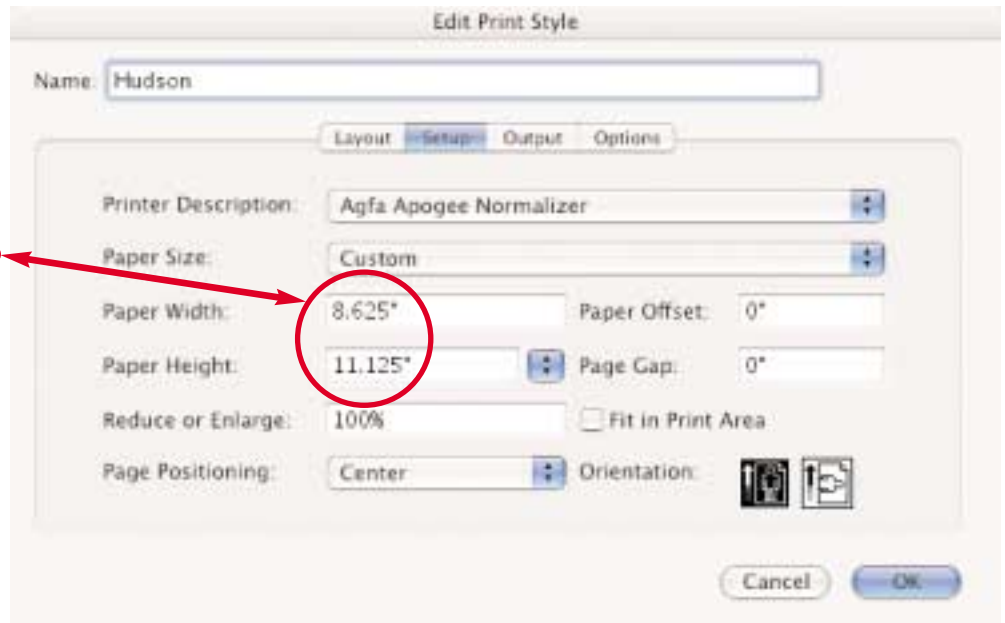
Edit Print Style

Name: Hudson

Layout Setup Output Options

Printer Description: Agfa Apogee Normalizer

Paper Size: Custom

Paper Width: 8.625" Paper Offset: 0"

Paper Height: 11.125" Page Gap: 0"

Reduce or Enlarge: 100% Fit in Print Area

Page Positioning: Center Orientation:

Cancel OK